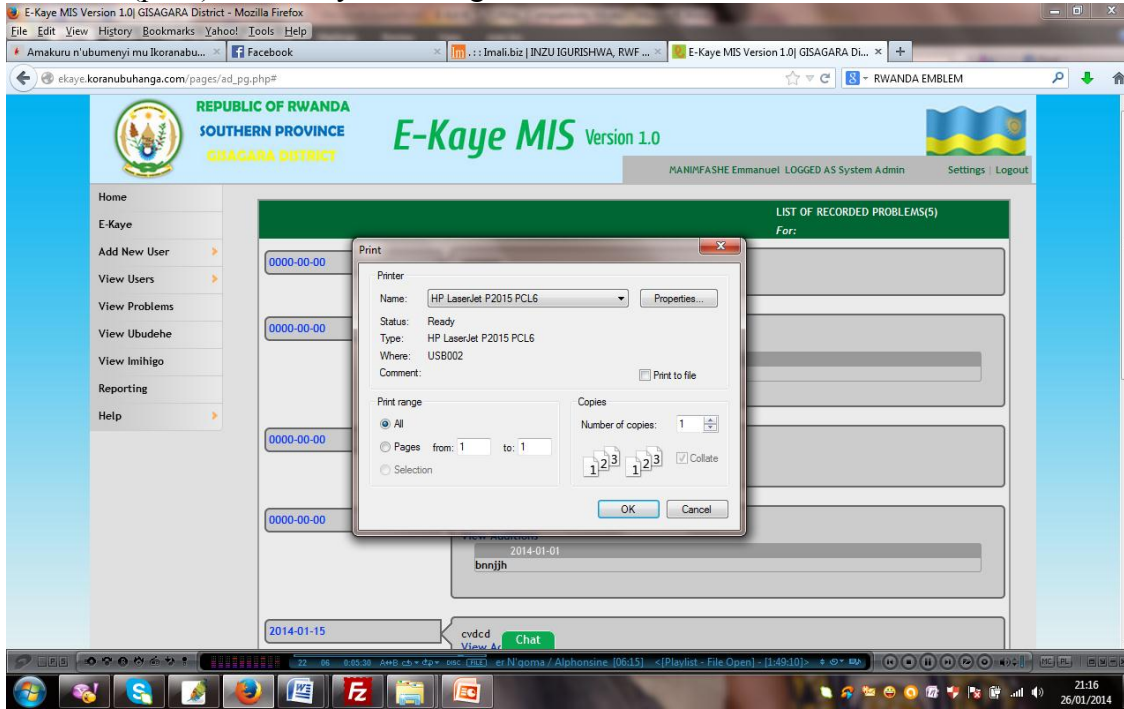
E-Kaye MIS Version 1.0| GISAGARA District - Mozilla Firefox
File Edit View History Bookmarks Yahoo! Tools Help
Amakuru n'ubumenyi mu Ikoranabu... × Facebook × .: : Imali.biz | INZU IGURISHWA, RWF ... × E-Kaye MIS Version 1.0| GISAGARA Di... × +
ekaye.koranubuhanga.com/pages/ad_pg.php#
RWANDA EMBLEM

REPUBLIC OF RWANDA
SOUTHERN PROVINCE
GISAGARA DISTRICT
E-Kaye MIS Version 1.0
MANIMFASHE Emmanuel LOGGED AS System Admin Settings | Logout

Home
E-Kaye
Add New User
View Users
View Problems
View Ubudehe
View Imihigo
Reporting
Help

LIST OF RECORDED PROBLEMS(5)
For:

0000-00-00
0000-00-00
0000-00-00
0000-00-00
View Additions
2014-01-01
bnnjjh
2014-01-15
cvdcd
View A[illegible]
Chat

Print
Printer
Name: HP LaserJet P2015 PCL6 Properties...
Status: Ready
Type: HP LaserJet P2015 PCL6
Where: USB002
Comment:
Print to file
Print range
All
Pages from: 1 to: 1
Selection
Copies
Number of copies: 1
Collate
OK Cancel

22 06 0:05:30 er N'goma / Alphonsine [06:15] <[Playlist - File Open] - [1:49:10]>
21:16
26/01/2014